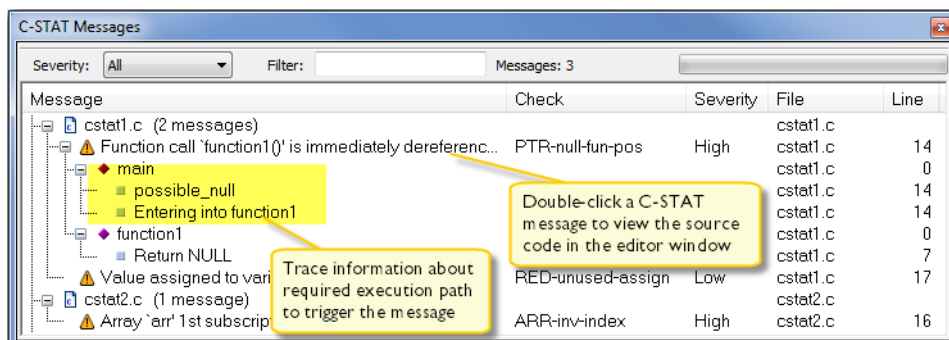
C-STAT Messages

Severity: All

Filter:

Messages: 3

| Message | Check | Severity | File | Line |
|---|---|---|---|---|
| cstat1.c (2 messages) | | | cstat1.c | |
| Function call `function1()' is immediately dereferenc... | PTR-null-fun-pos | High | cstat1.c | 14 |
| main | | | cstat1.c | 0 |
| possible_null | | | cstat1.c | 14 |
| Entering into function1 | | | cstat1.c | 14 |
| function1 | | | cstat1.c | 0 |
| Return NULL | | | cstat1.c | 7 |
| Value assigned to vari | RED-unused-assign | Low | cstat1.c | 17 |
| cstat2.c (1 message) | | | cstat2.c | |
| Array `arr' 1st subscript | ARR-inv-index | High | cstat2.c | 16 |

Double-click a C-STAT message to view the source code in the editor window

Trace information about required execution path to trigger the message